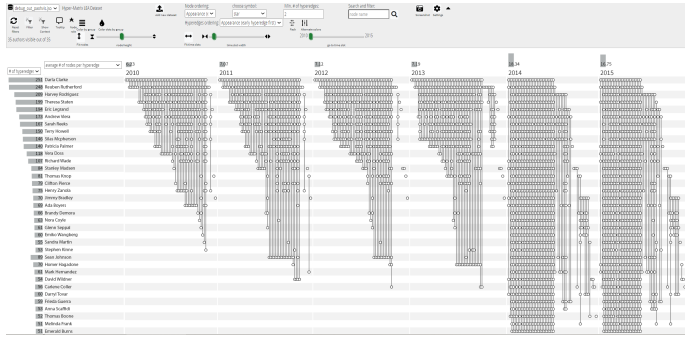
debug_out_partial.py | Hyper-Matrix UI4 Dataset

Reset Filters | Filter Names | Show Context | Tooltip | Sort | Color by | Color slide by group | Add new dataset | Node ordering | Appearance | Hyperedge ordering | Appearance starts hyperedge first | Choose symbol | Dot | Min. # of hyperedges | 1 | Search and filter | node name | Screenshot | Settings

35 authors visible out of 35

Fit nodes | node height | Fit time slots | time slot width | Pixel | hyperedge filter | 2010 | 2015

# of hyperedges | average # of nodes per hyperedge

2010 | 2011 | 2012 | 2013 | 2014 | 2015

Darla Clarke
Reuben Rutherford
Harvey Rodrigues
Theresa Staten
Eric Legrand
Andrew Alms
Sarah Weeks
Terry Howell
Silas Stephenson
Patricia Palmer
Nina Doss
Richard Wade
Shelley Madsen
Thomas Knop
Clifton Pierce
Henry Zarate
Jimmy Bradley
Ada Reyes
Brandy Damora
Nora Coyle
Glenn Segall
Emiko Wangberg
Sandra Martin
Stephen Rome
Sean Johnson
Homer Magallone
Mark Hernandez
David Widmer
Corinne Crile
Darryl Tovar
Frieda Garrick
Anna Scaffidi
Thomas Boone
Melinda Frank
Emerald Burns